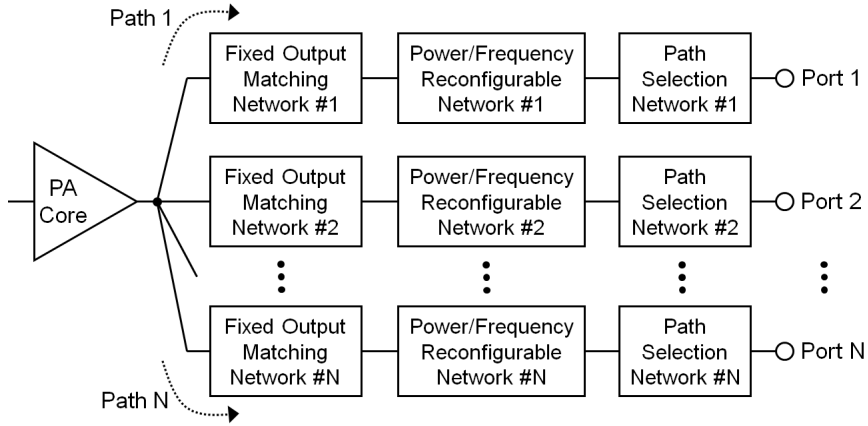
Path 1

PA Core

Fixed Output Matching Network #1

Power/Frequency Reconfigurable Network #1

Path Selection Network #1

Port 1

Fixed Output Matching Network #2

Power/Frequency Reconfigurable Network #2

Path Selection Network #2

Port 2

⋮

⋮

⋮

⋮

Fixed Output Matching Network #N

Power/Frequency Reconfigurable Network #N

Path Selection Network #N

Port N

Path N